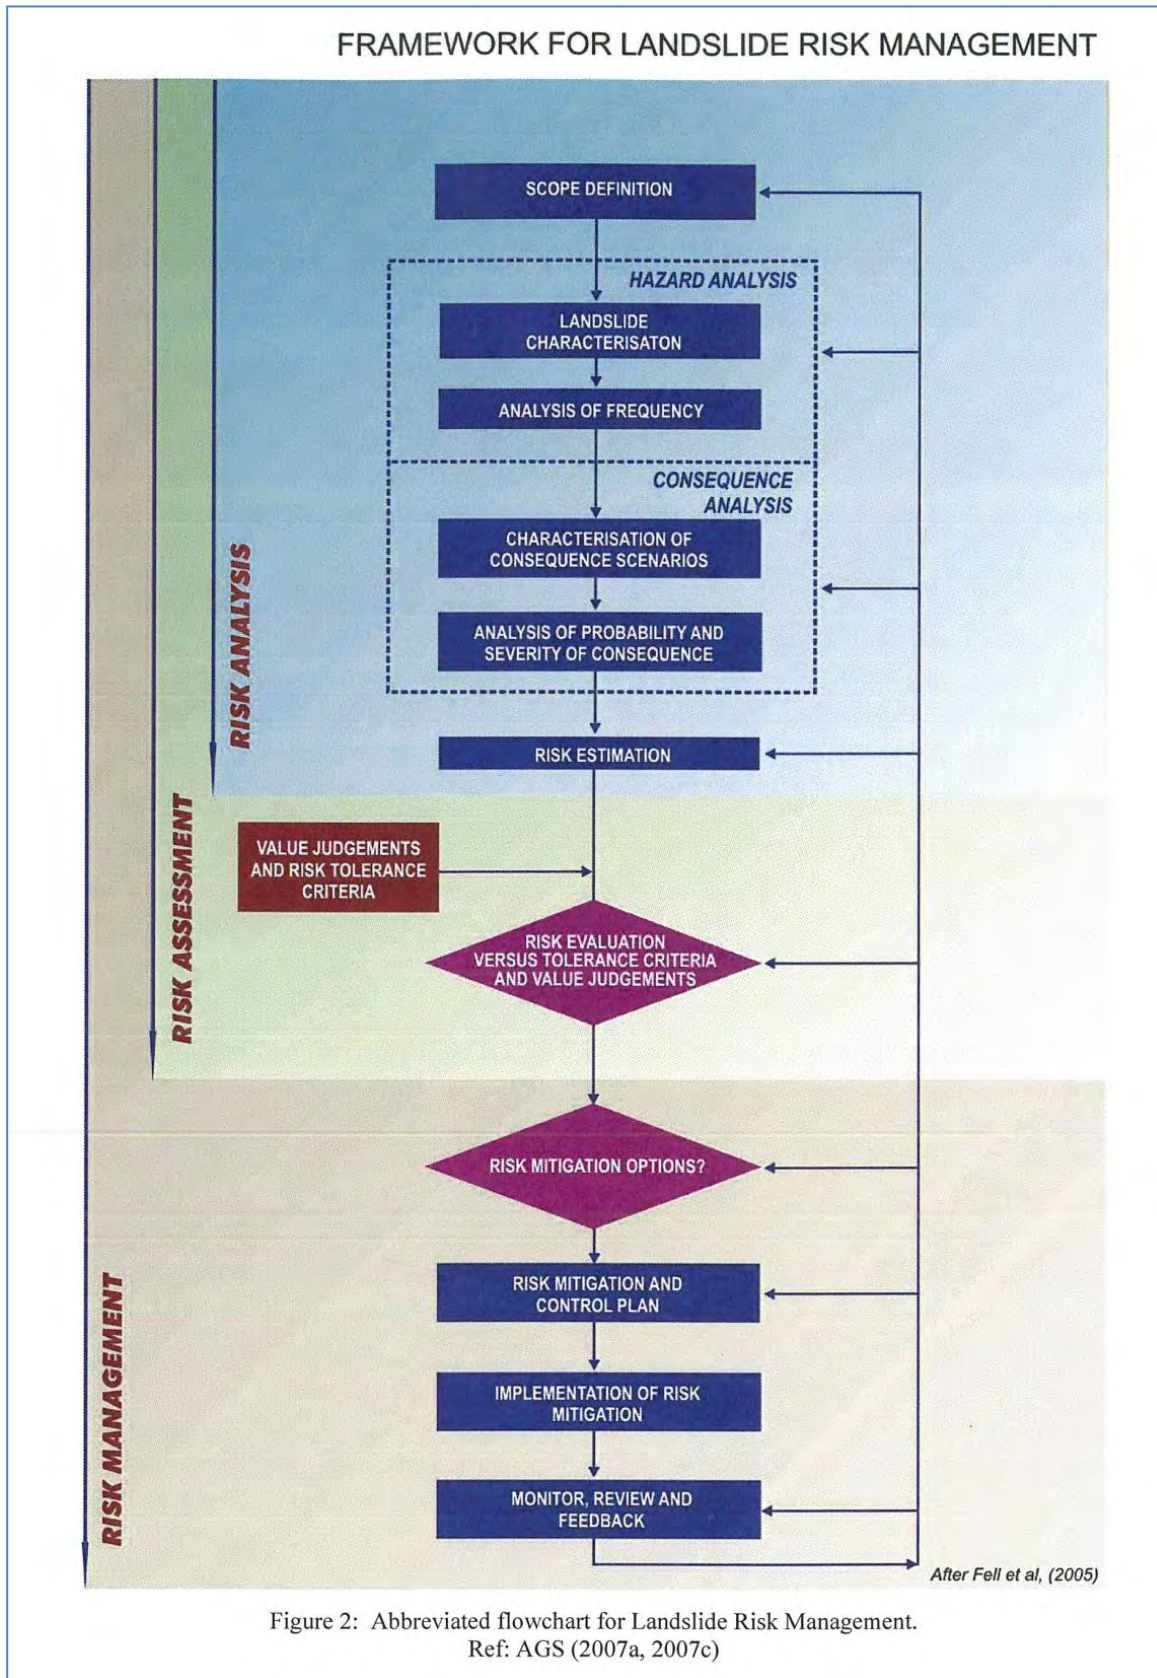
FRAMEWORK FOR LANDSLIDE RISK MANAGEMENT

SCOPE DEFINITION

HAZARD ANALYSIS

LANDSLIDE CHARACTERISATON

ANALYSIS OF FREQUENCY

CONSEQUENCE ANALYSIS

CHARACTERISATION OF CONSEQUENCE SCENARIOS

ANALYSIS OF PROBABILITY AND SEVERITY OF CONSEQUENCE

RISK ESTIMATION

RISK ANALYSIS

VALUE JUDGEMENTS AND RISK TOLERANCE CRITERIA

RISK EVALUATION VERSUS TOLERANCE CRITERIA AND VALUE JUDGEMENTS

RISK ASSESSMENT

RISK MITIGATION OPTIONS?

RISK MITIGATION AND CONTROL PLAN

IMPLEMENTATION OF RISK MITIGATION

MONITOR, REVIEW AND FEEDBACK

RISK MANAGEMENT

After Fell et al, (2005)

Figure 2: Abbreviated flowchart for Landslide Risk Management.
Ref: AGS (2007a, 2007c)